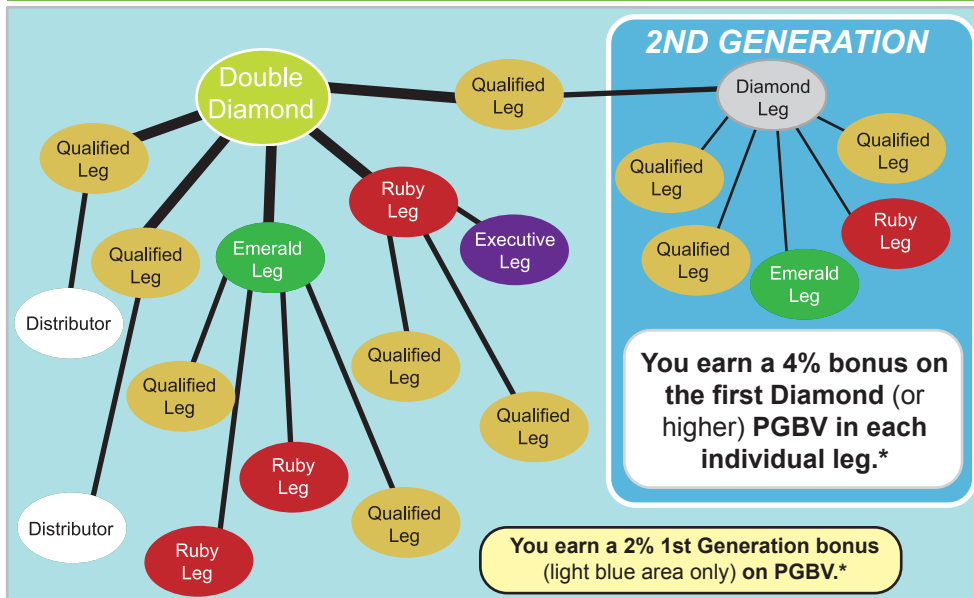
2ND GENERATION

Double Diamond

Qualified Leg

Diamond Leg

Qualified Leg

Qualified Leg

Qualified Leg

Ruby Leg

Executive Leg

Qualified Leg

Emerald Leg

Qualified Leg

Ruby Leg

Qualified Leg

Emerald Leg

Distributor

Qualified Leg

Qualified Leg

Qualified Leg

Ruby Leg

Qualified Leg

Distributor

Ruby Leg

You earn a 4% bonus on the first Diamond (or higher) PGBV in each individual leg.*

You earn a 2% 1st Generation bonus (light blue area only) on PGBV.*